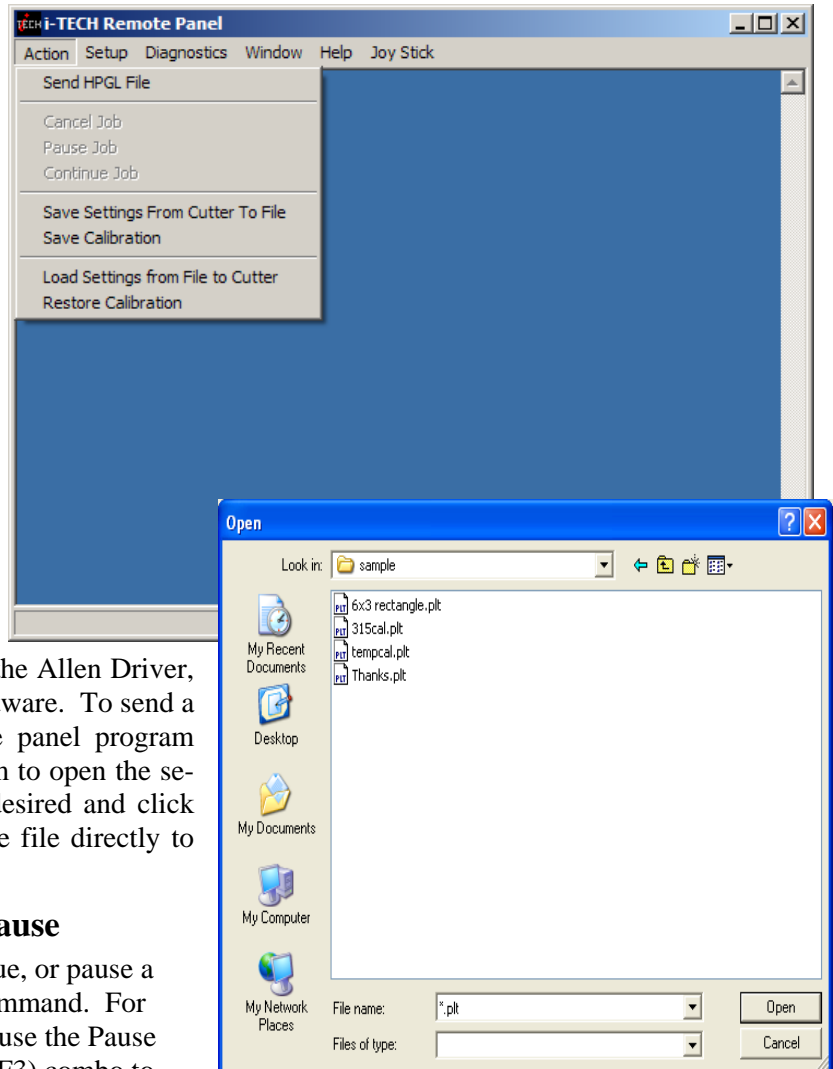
i-TECH Remote Panel

Action Setup Diagnostics Window Help Joy Stick

Send HPGL File

Cancel Job
Pause Job
Continue Job

Save Settings From Cutter To File
Save Calibration

Load Settings from File to Cutter
Restore Calibration

Open

Look in: sample

6x3 rectangle.plt
315cal.plt
tempcal.plt
Thanks.plt

My Recent Documents

Desktop

My Documents

My Computer

My Network Places

File name: *.plt

Files of type:

Open

Cancel

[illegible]he Allen Driver, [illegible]ware. To send a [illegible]e panel program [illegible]n to open the se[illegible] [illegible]esired and click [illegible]e file directly to

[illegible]ause

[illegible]ue, or pause a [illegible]mmand. For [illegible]use the Pause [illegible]